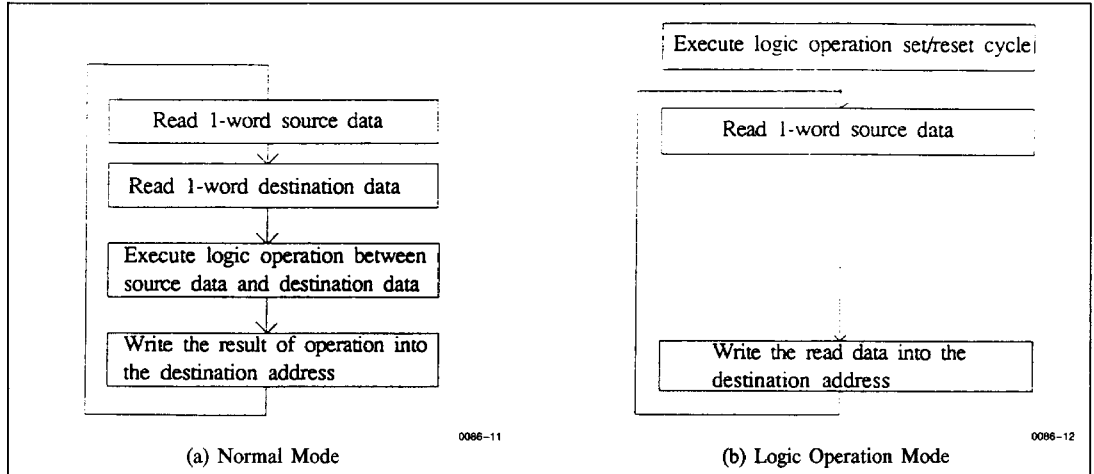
Read 1-word source data

Read 1-word destination data

Execute logic operation between source data and destination data

Write the result of operation into the destination address

0086-11

(a) Normal Mode

Execute logic operation set/reset cycle

Read 1-word source data

Write the read data into the destination address

0086-12

(b) Logic Operation Mode